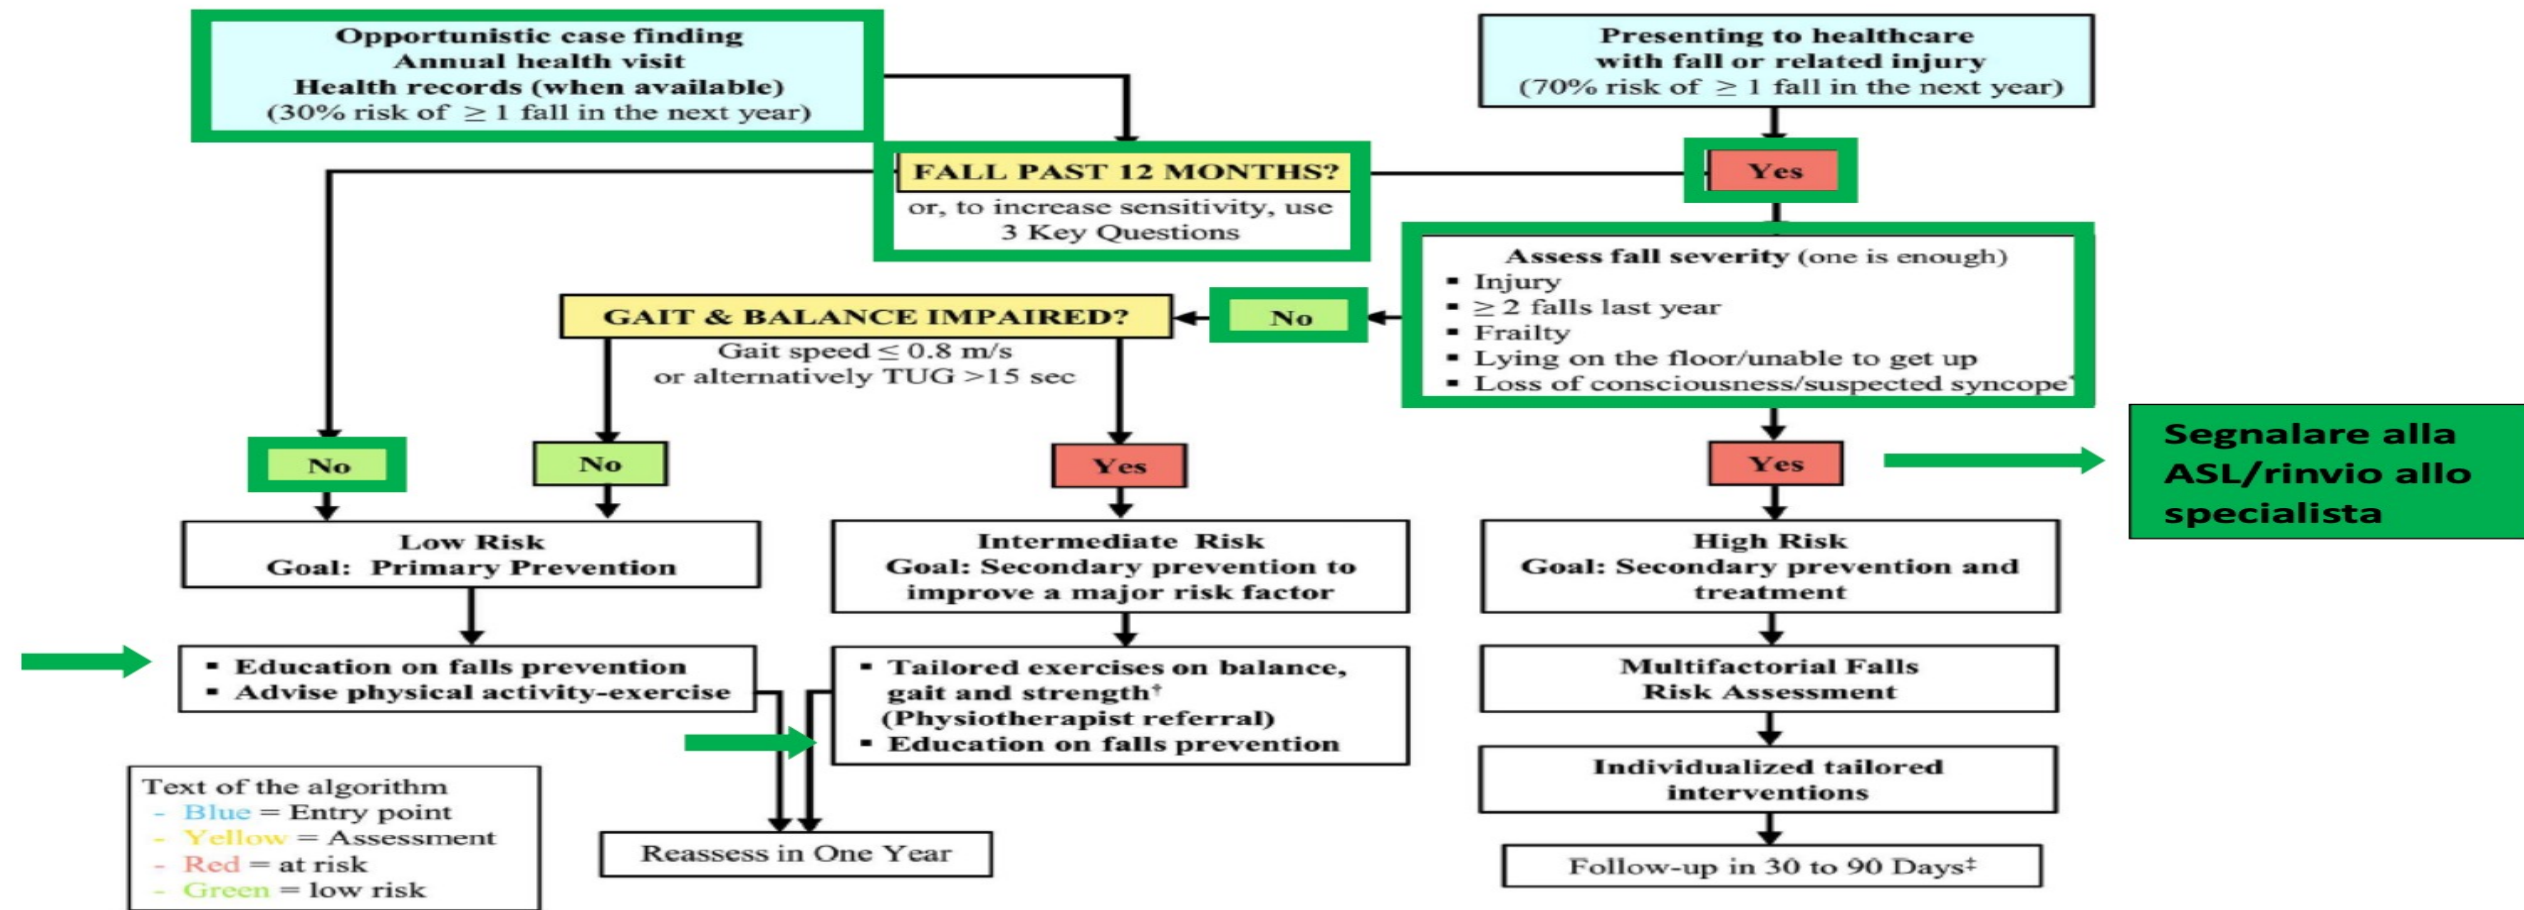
Opportunistic case finding
Annual health visit
Health records (when available)
(30% risk of $\geq 1$ fall in the next year)

Presenting to healthcare
with fall or related injury
(70% risk of $\geq 1$ fall in the next year)

FALL PAST 12 MONTHS?
or, to increase sensitivity, use 3 Key Questions

Yes

Assess fall severity (one is enough)
- Injury
- $\geq 2$ falls last year
- Frailty
- Lying on the floor/unable to get up
- Loss of consciousness/suspected syncope*

GAIT & BALANCE IMPAIRED?
Gait speed $\leq 0.8$ m/s
or alternatively TUG >15 sec

No

No

No

Yes

Yes

Segnalare alla ASL/rinvio allo specialista

Low Risk
Goal: Primary Prevention

Intermediate Risk
Goal: Secondary prevention to improve a major risk factor

High Risk
Goal: Secondary prevention and treatment

- Education on falls prevention
- Advise physical activity-exercise

- Tailored exercises on balance, gait and strength†
(Physiotherapist referral)
- Education on falls prevention

Multifactorial Falls
Risk Assessment

Individualized tailored interventions

Text of the algorithm
- Blue = Entry point
- Yellow = Assessment
- Red = at risk
- Green = low risk

Reassess in One Year

Follow-up in 30 to 90 Days‡